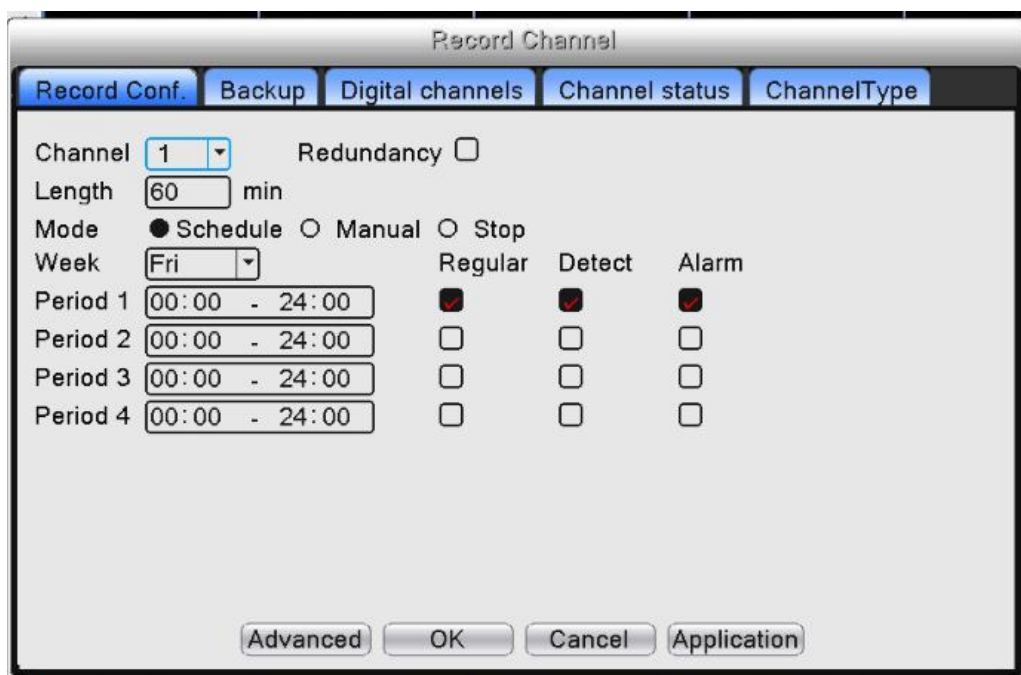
Record Channel

Record Conf. Backup Digital channels Channel status ChannelType

Channel 1 Redundancy
Length 60 min
Mode Schedule Manual Stop
Week Fri Regular Detect Alarm
Period 1 00:00 - 24:00
Period 2 00:00 - 24:00
Period 3 00:00 - 24:00
Period 4 00:00 - 24:00

Advanced OK Cancel Application